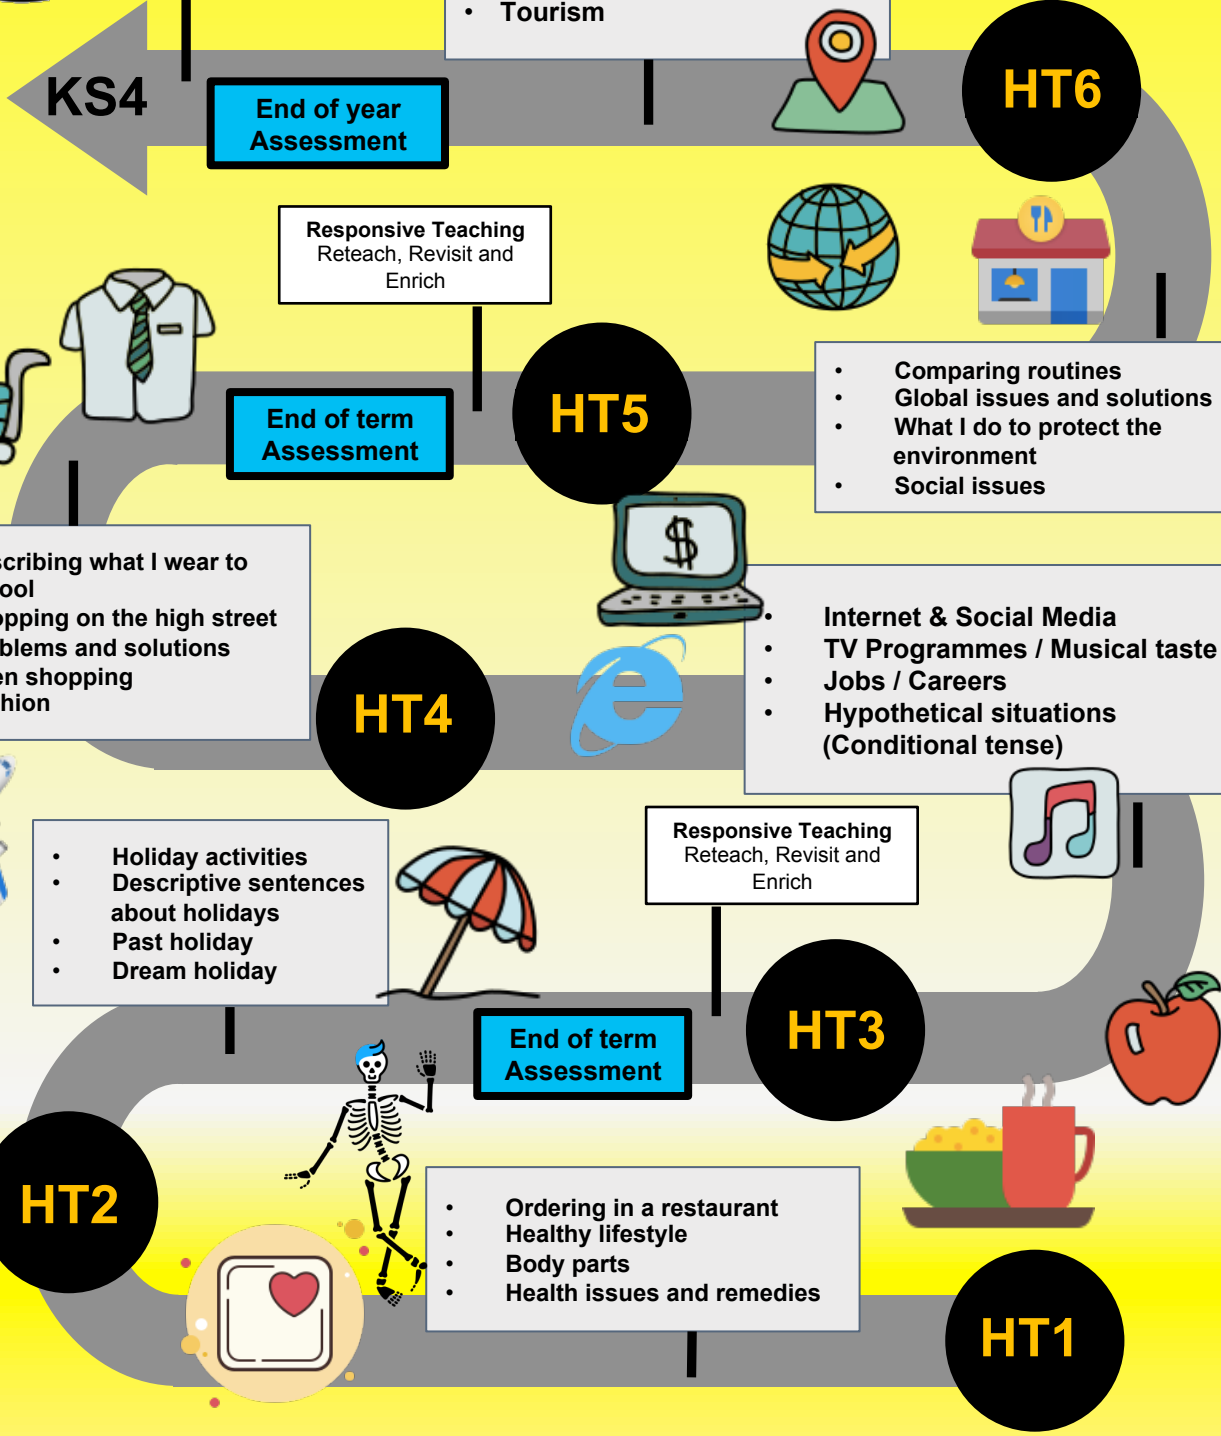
• Tourism

KS4

End of year Assessment

HT6

Responsive Teaching
Reteach, Revisit and Enrich

• Comparing routines
• Global issues and solutions
• What I do to protect the environment
• Social issues

End of term Assessment

HT5

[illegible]scribing what I wear to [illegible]ool
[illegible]opping on the high street
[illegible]blems and solutions
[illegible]en shopping
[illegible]hion

HT4

• Internet & Social Media
• TV Programmes / Musical taste
• Jobs / Careers
• Hypothetical situations (Conditional tense)

Responsive Teaching
Reteach, Revisit and Enrich

• Holiday activities
• Descriptive sentences about holidays
• Past holiday
• Dream holiday

End of term Assessment

HT3

HT2

• Ordering in a restaurant
• Healthy lifestyle
• Body parts
• Health issues and remedies

HT1